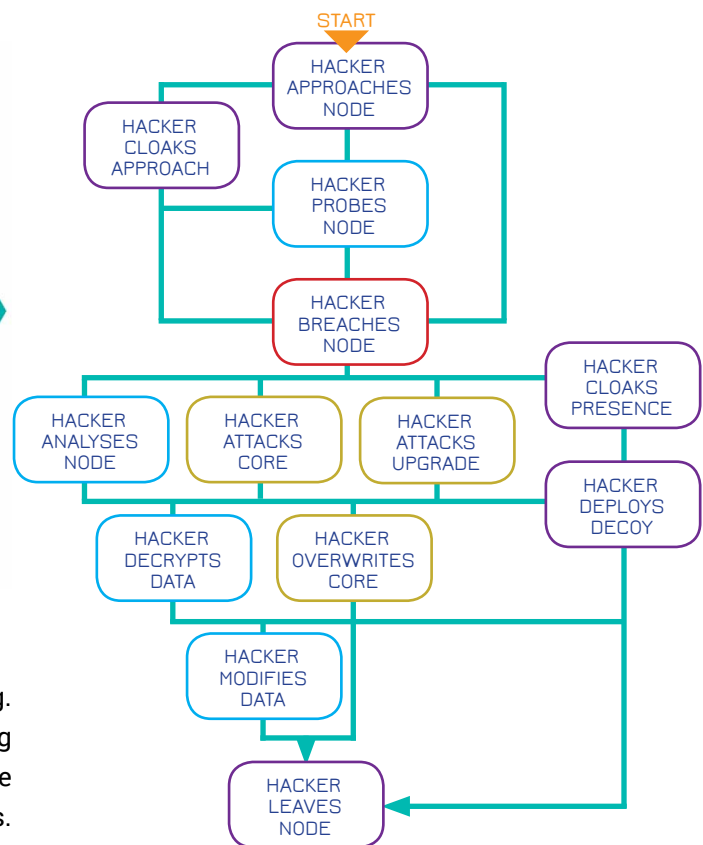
START

HACKER APPROACHES NODE

HACKER CLOAKS APPROACH

HACKER PROBES NODE

HACKER BREACHES NODE

HACKER CLOAKS PRESENCE

HACKER ANALYSES NODE

HACKER ATTACKS CORE

HACKER ATTACKS UPGRADE

HACKER DEPLOYS DECOY

HACKER DECRYPTS DATA

HACKER OVERWRITES CORE

HACKER MODIFIES DATA

HACKER LEAVES NODE

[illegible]g.
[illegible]g
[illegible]e
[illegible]s.